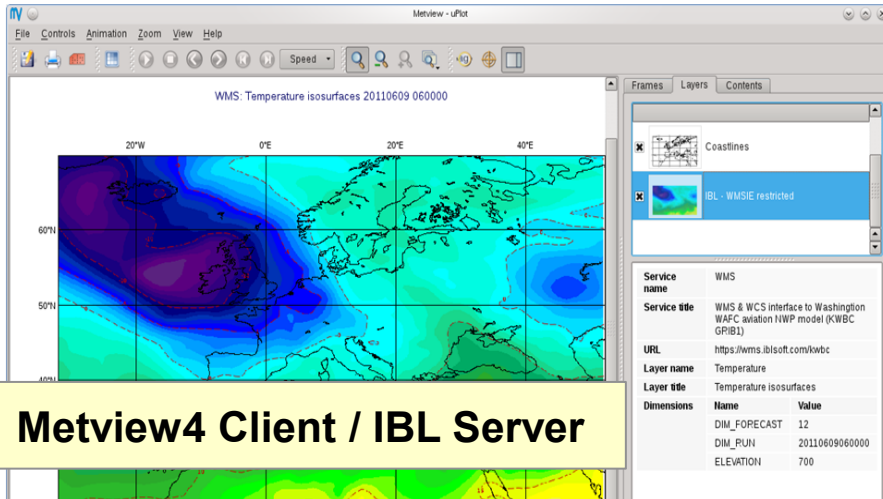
Metview - uPlot

File Controls Animation Zoom View Help

Speed

WMS: Temperature isosurfaces 20110609 060000

20°W 0°E 20°E 40°E

60°N

50°N

40°N

Frames Layers Contents

Coastlines

IBL - WMSIE restricted

| Service name | WMS | |
|---|---|---|
| Service title | WMS & WCS interface to Washington WAFC aviation NWP model (KWBC GPIB1) | |
| URL | https://wms.iblsoft.com/kwbc | |
| Layer name | Temperature | |
| Layer title | Temperature isosurfaces | |
| Dimensions | Name | Value |
| | DIM_FORECAST | 12 |
| | DIM_RUN | 20110609060000 |
| | ELEVATION | 700 |

Metview4 Client / IBL Server